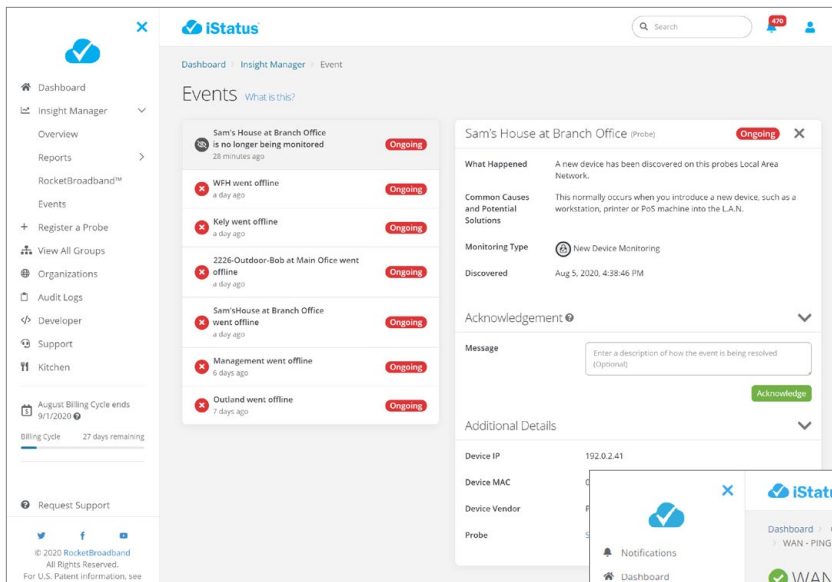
iStatus

Search

470

Dashboard
Insight Manager
Overview
Reports
RocketBroadband™
Events
Register a Probe
View All Groups
Organizations
Audit Logs
Developer
Support
Kitchen

August Billing Cycle ends 9/1/2020

Billing Cycle 27 days remaining

Request Support

© 2020 RocketBroadband
All Rights Reserved.
For U.S. Patent information, see

Dashboard > Insight Manager > Event

Events What is this?

Sam's House at Branch Office is no longer being monitored
28 minutes ago
Ongoing

WFH went offline
a day ago
Ongoing

Kely went offline
a day ago
Ongoing

2226-Outdoor-Bob at Main Ofice went offline
a day ago
Ongoing

Sam'sHouse at Branch Office went offline
a day ago
Ongoing

Management went offline
6 days ago
Ongoing

Outland went offline
7 days ago
Ongoing

Sam's House at Branch Office (Probe) Ongoing

What Happened
A new device has been discovered on this probes Local Area Network.

Common Causes and Potential Solutions
This normally occurs when you introduce a new device, such as a workstation, printer or PoS machine into the L.A.N.

Monitoring Type
New Device Monitoring

Discovered
Aug 5, 2020, 4:38:46 PM

Acknowledgement

Message
Enter a description of how the event is being resolved (Optional)

Acknowledge

Additional Details

Device IP
192.0.2.41

Device MAC
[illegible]

Device Vendor
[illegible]

Probe
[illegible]

Notifications
Dashboard

iStatu

Dashboard
> WAN - PING

WAN